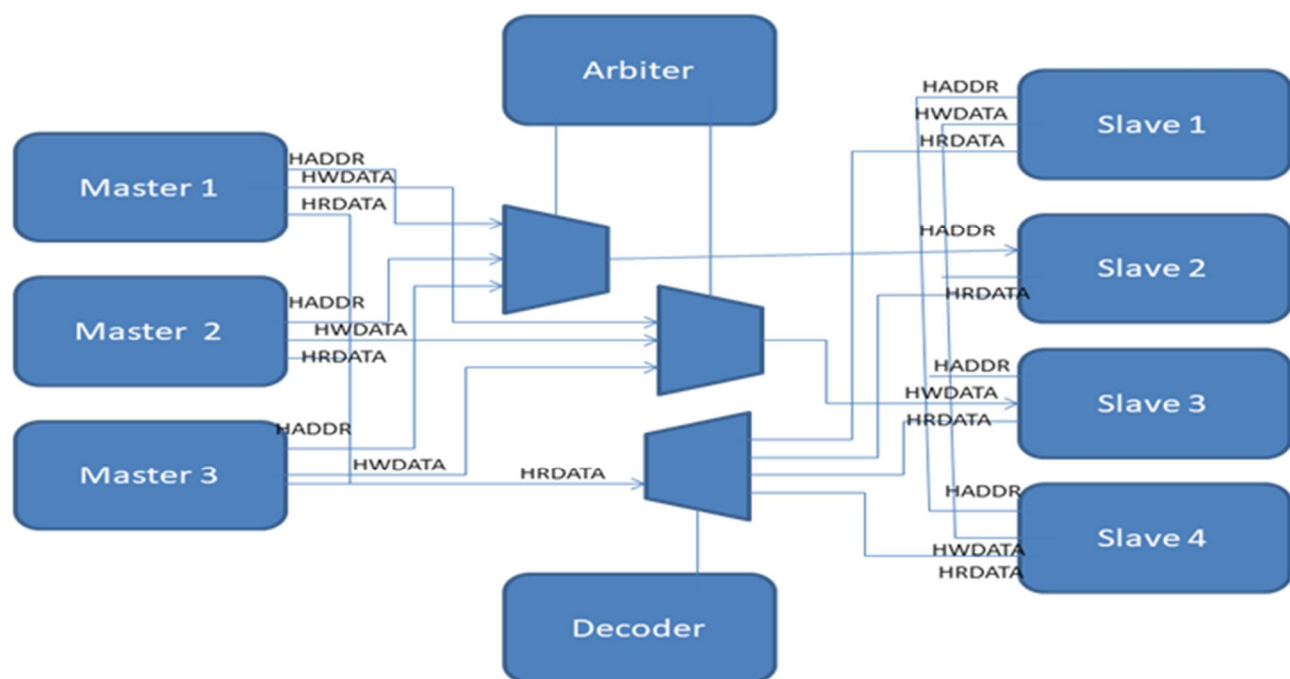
Arbiter

Master 1
HADDR
HWDATA
HRDATA

Master 2
HADDR
HWDATA
HRDATA

Master 3
HADDR
HWDATA
HRDATA

Slave 1
HADDR
HWDATA
HRDATA

Slave 2
HADDR
HRDATA

Slave 3
HADDR
HWDATA
HRDATA

Slave 4
HADDR
HWDATA
HRDATA

Decoder